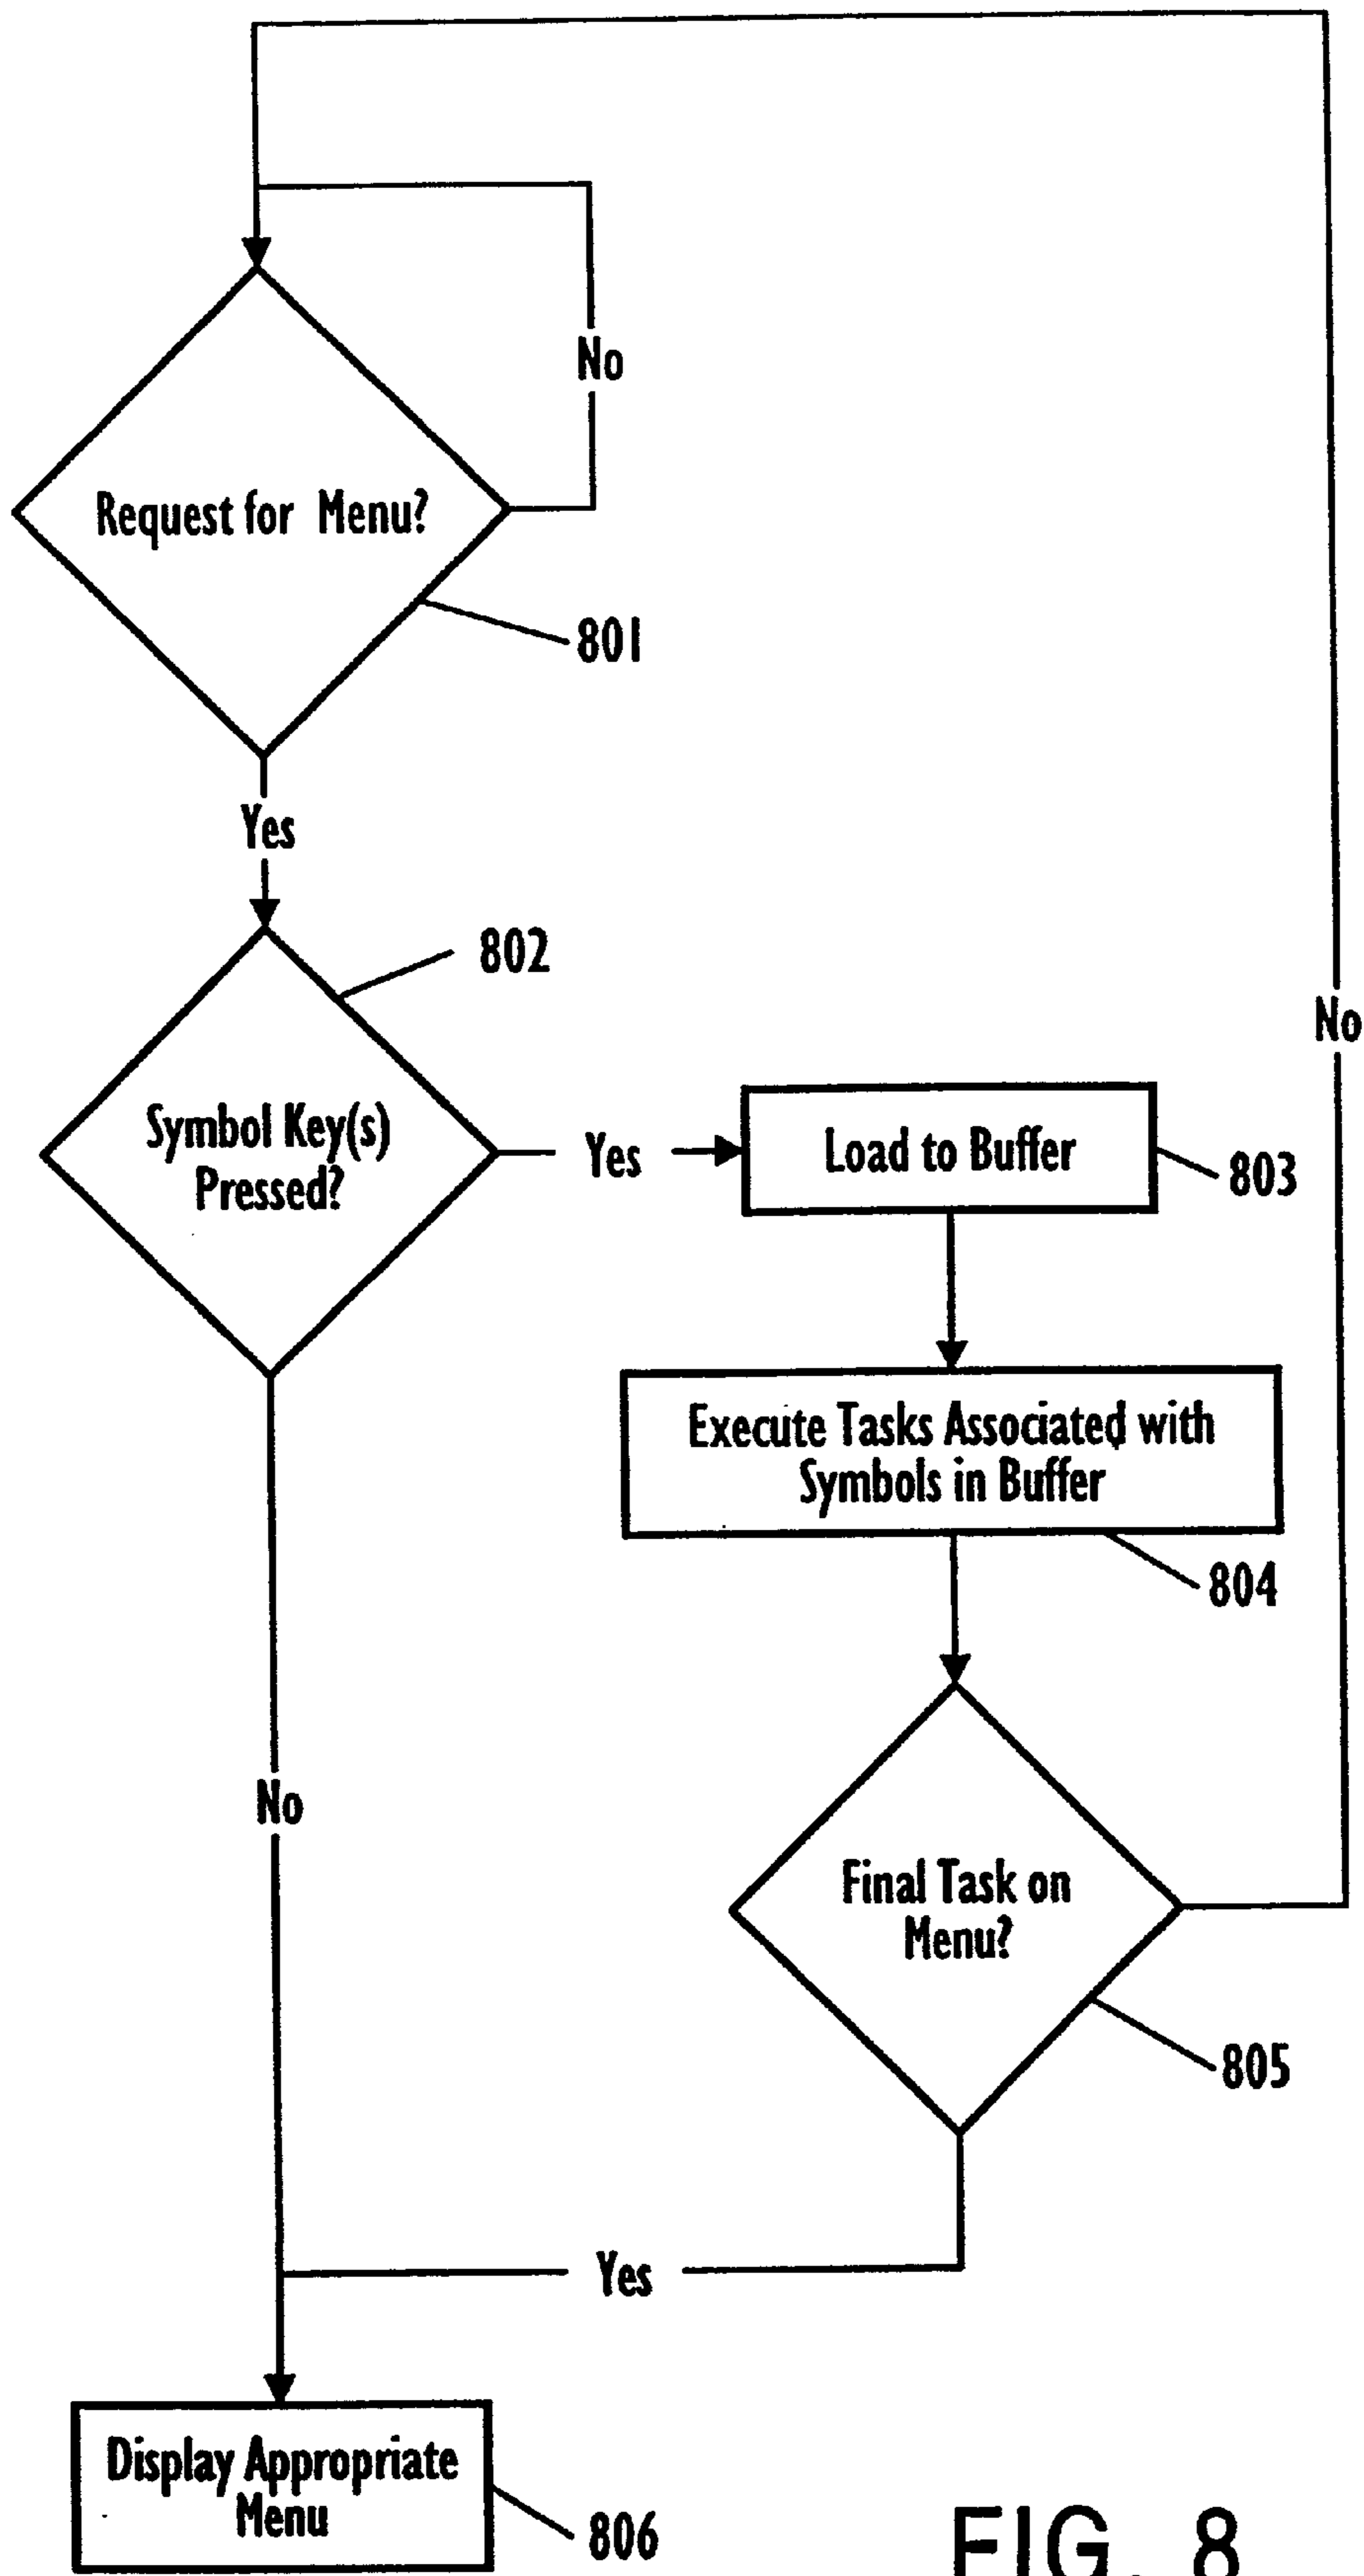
No

Request for Menu?

801

Yes

802

Symbol Key(s) Pressed?

Yes

Load to Buffer

803

No

Execute Tasks Associated with Symbols in Buffer

804

No

Final Task on Menu?

805

Yes

Display Appropriate Menu

806

FIG. 8